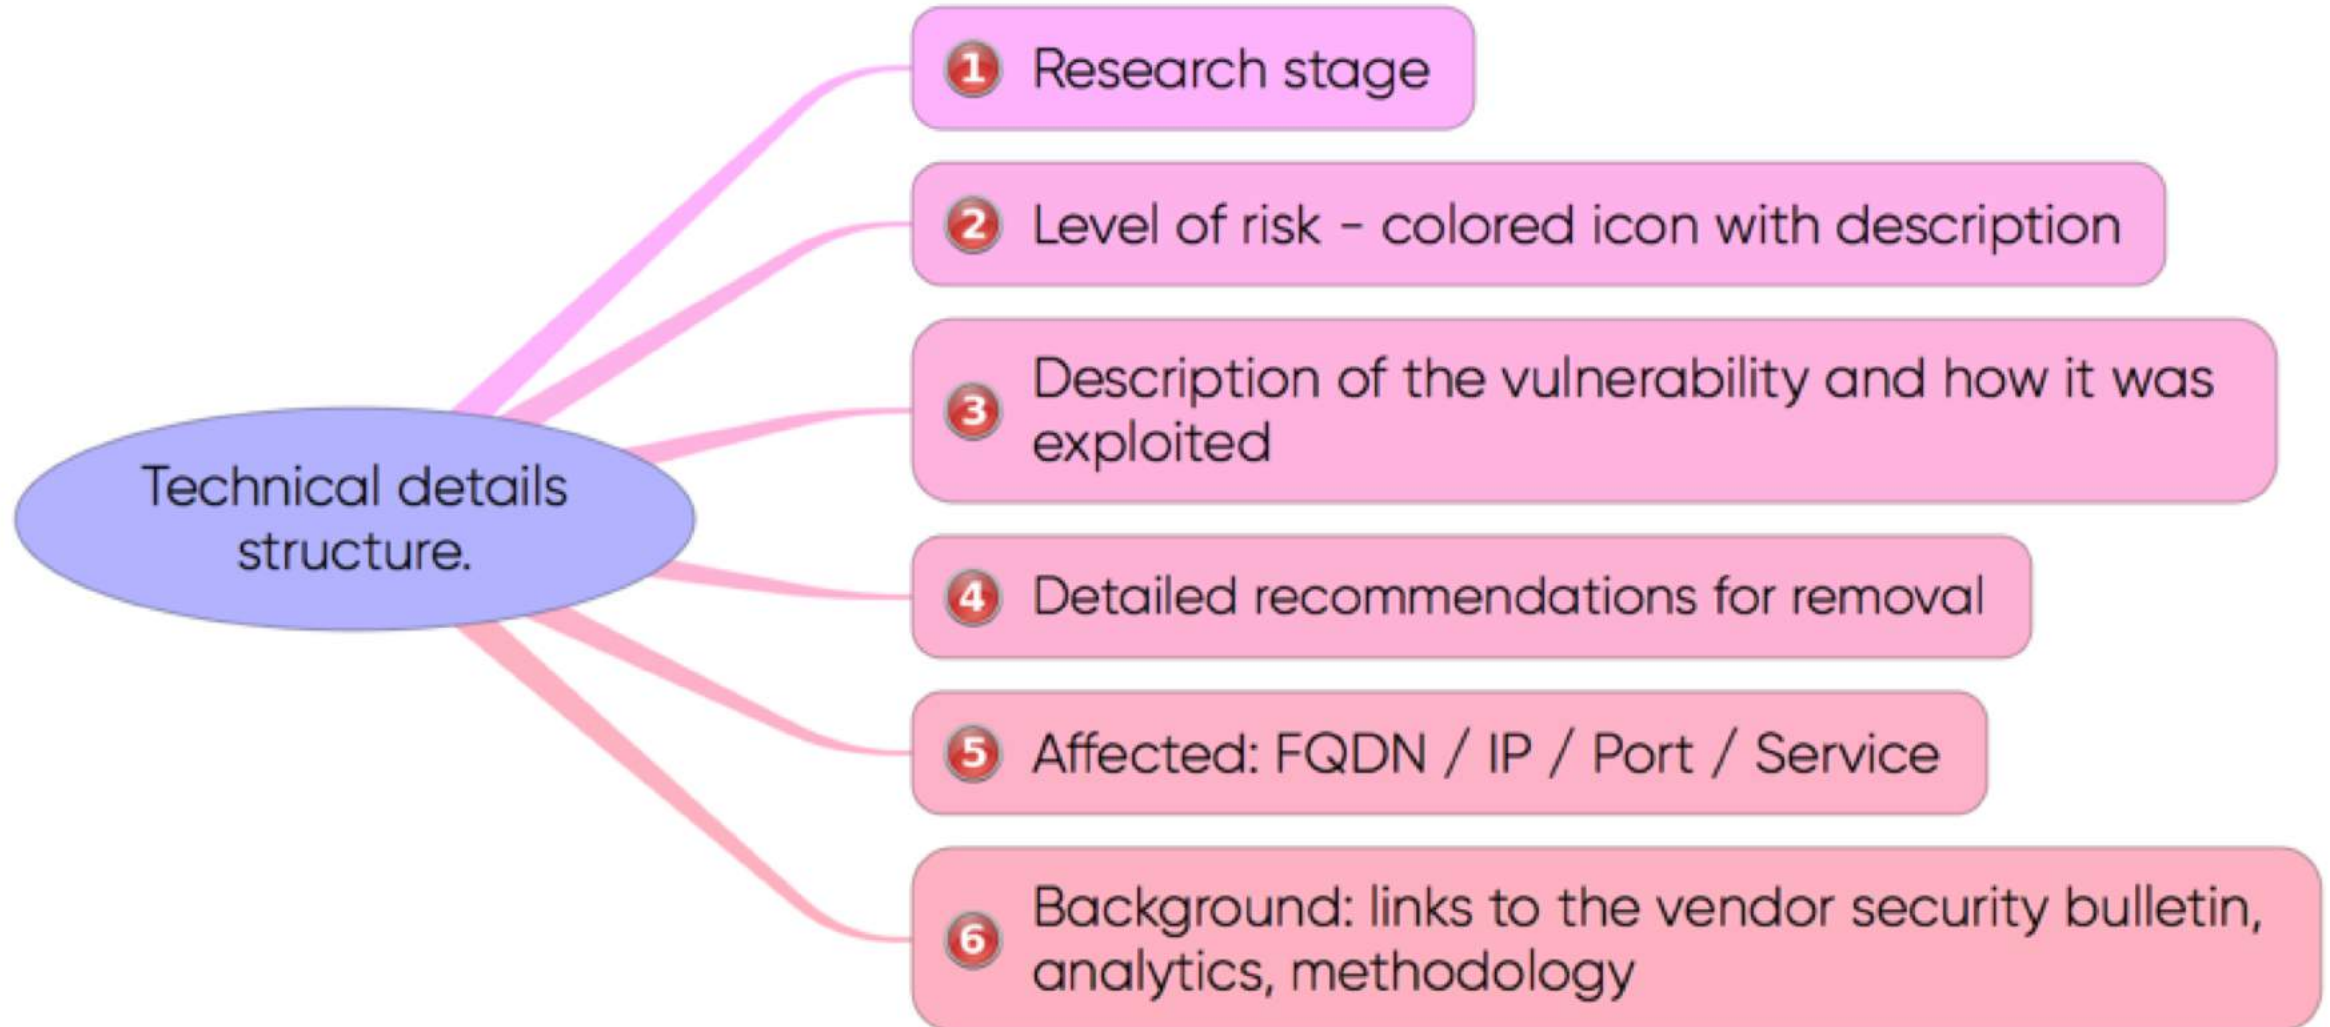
Technical details structure.

1 Research stage

2 Level of risk - colored icon with description

3 Description of the vulnerability and how it was exploited

4 Detailed recommendations for removal

5 Affected: FQDN / IP / Port / Service

6 Background: links to the vendor security bulletin, analytics, methodology